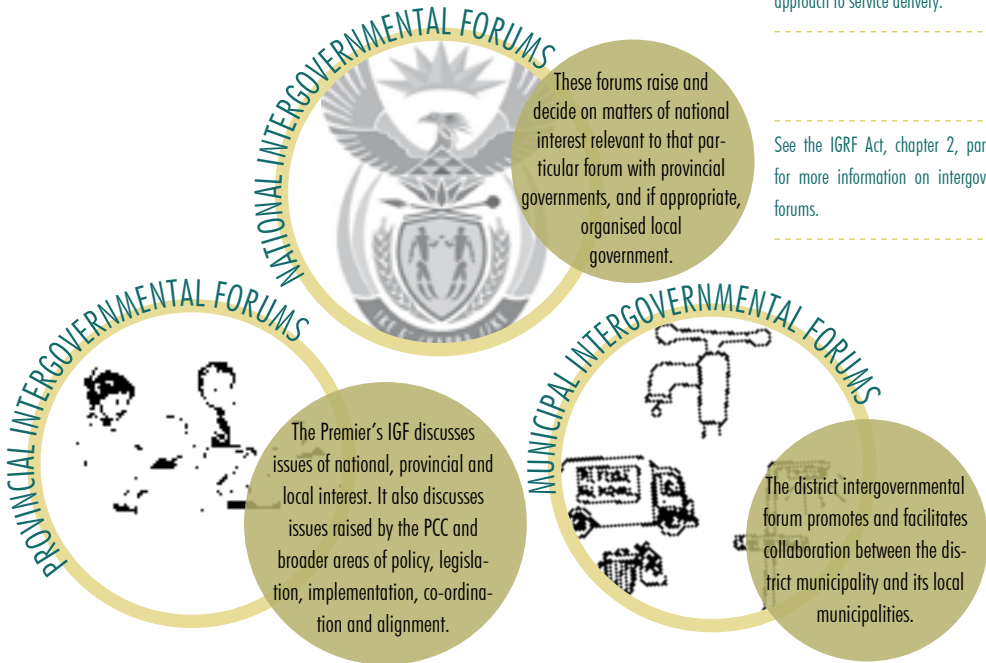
approach to service delivery.

See the IGRF Act, chapter 2, par for more information on intergov forums.

NATIONAL INTERGOVERNMENTAL FORUMS

These forums raise and decide on matters of national interest relevant to that particular forum with provincial governments, and if appropriate, organised local government.

PROVINCIAL INTERGOVERNMENTAL FORUMS

The Premier's IGF discusses issues of national, provincial and local interest. It also discusses issues raised by the PCC and broader areas of policy, legislation, implementation, co-ordination and alignment.

MUNICIPAL INTERGOVERNMENTAL FORUMS

The district intergovernmental forum promotes and facilitates collaboration between the district municipality and its local municipalities.